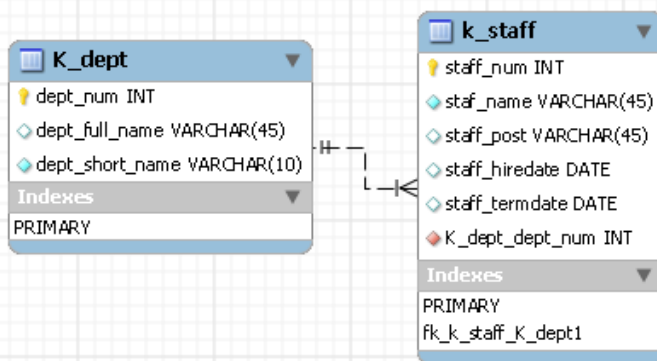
K_dept
dept_num INT
dept_full_name VARCHAR(45)
dept_short_name VARCHAR(10)
Indexes
PRIMARY

k_staff
staff_num INT
staf_name VARCHAR(45)
staff_post VARCHAR(45)
staff_hiredate DATE
staff_termdate DATE
K_dept_dept_num INT
Indexes
PRIMARY
fk_k_staff_K_dept1